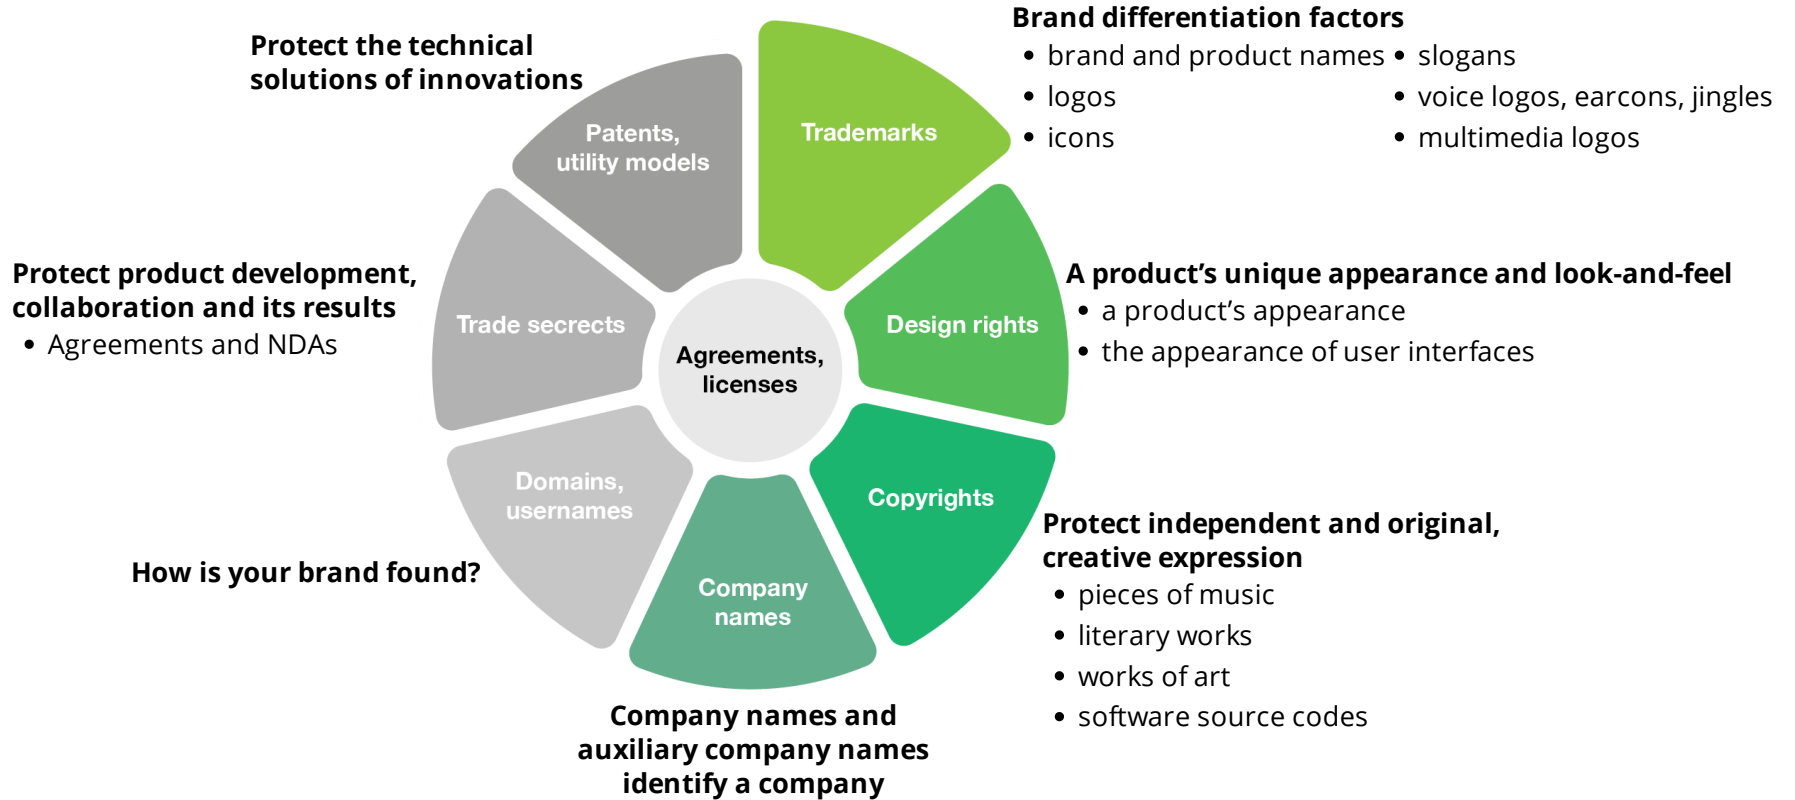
Protect the technical solutions of innovations

Patents, utility models

Trademarks

Brand differentiation factors
- brand and product names
- logos
- icons
- slogans
- voice logos, earcons, jingles
- multimedia logos

Protect product development, collaboration and its results
- Agreements and NDAs

Trade secrects

Agreements, licenses

Design rights

A product's unique appearance and look-and-feel
- a product's appearance
- the appearance of user interfaces

Domains, usernames

How is your brand found?

Company names

Copyrights

Protect independent and original, creative expression
- pieces of music
- literary works
- works of art
- software source codes

Company names and auxiliary company names identify a company